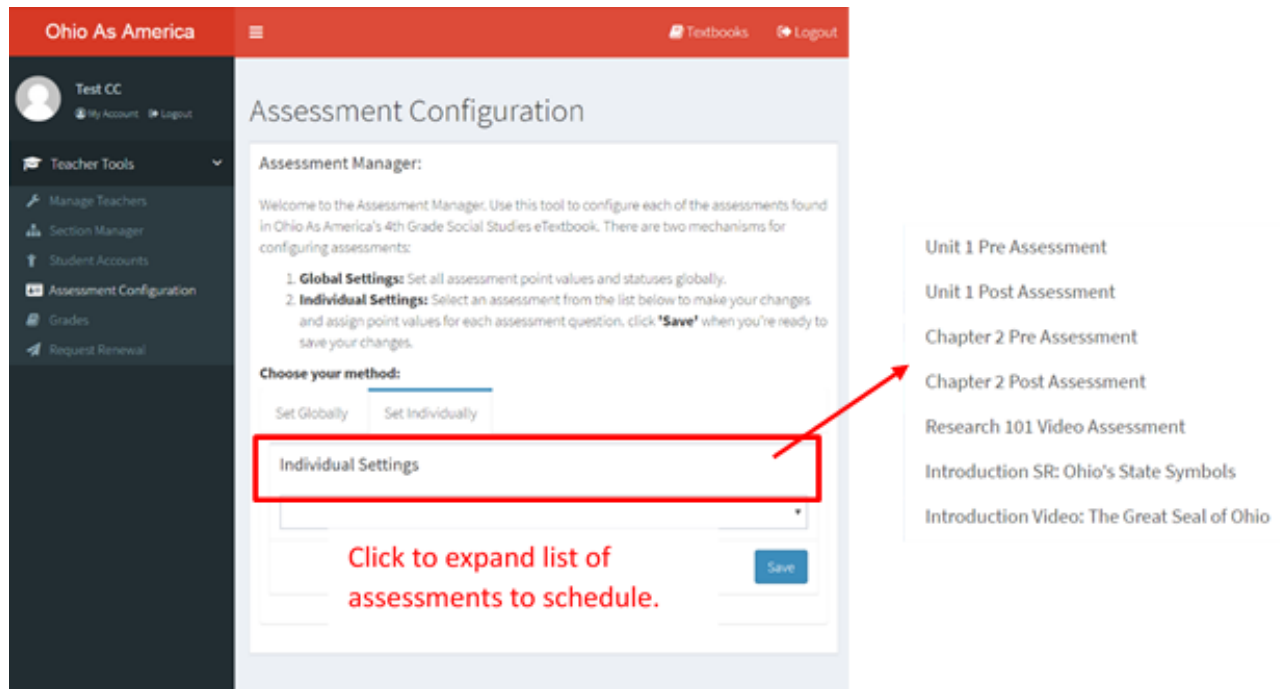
Ohio As America

Textbooks

Logout

Test CC

My Account Logout

Teacher Tools

Manage Teachers

Section Manager

Student Accounts

Assessment Configuration

Grades

Request Renewal

Assessment Configuration

Assessment Manager:

Welcome to the Assessment Manager. Use this tool to configure each of the assessments found in Ohio As America's 4th Grade Social Studies eTextbook. There are two mechanisms for configuring assessments:

1. **Global Settings:** Set all assessment point values and statuses globally.
2. **Individual Settings:** Select an assessment from the list below to make your changes and assign point values for each assessment question. click **'Save'** when you're ready to save your changes.

Choose your method:

Set Globally

Set Individually

Individual Settings

Save

Click to expand list of assessments to schedule.

Unit 1 Pre Assessment

Unit 1 Post Assessment

Chapter 2 Pre Assessment

Chapter 2 Post Assessment

Research 101 Video Assessment

Introduction SR: Ohio's State Symbols

Introduction Video: The Great Seal of Ohio